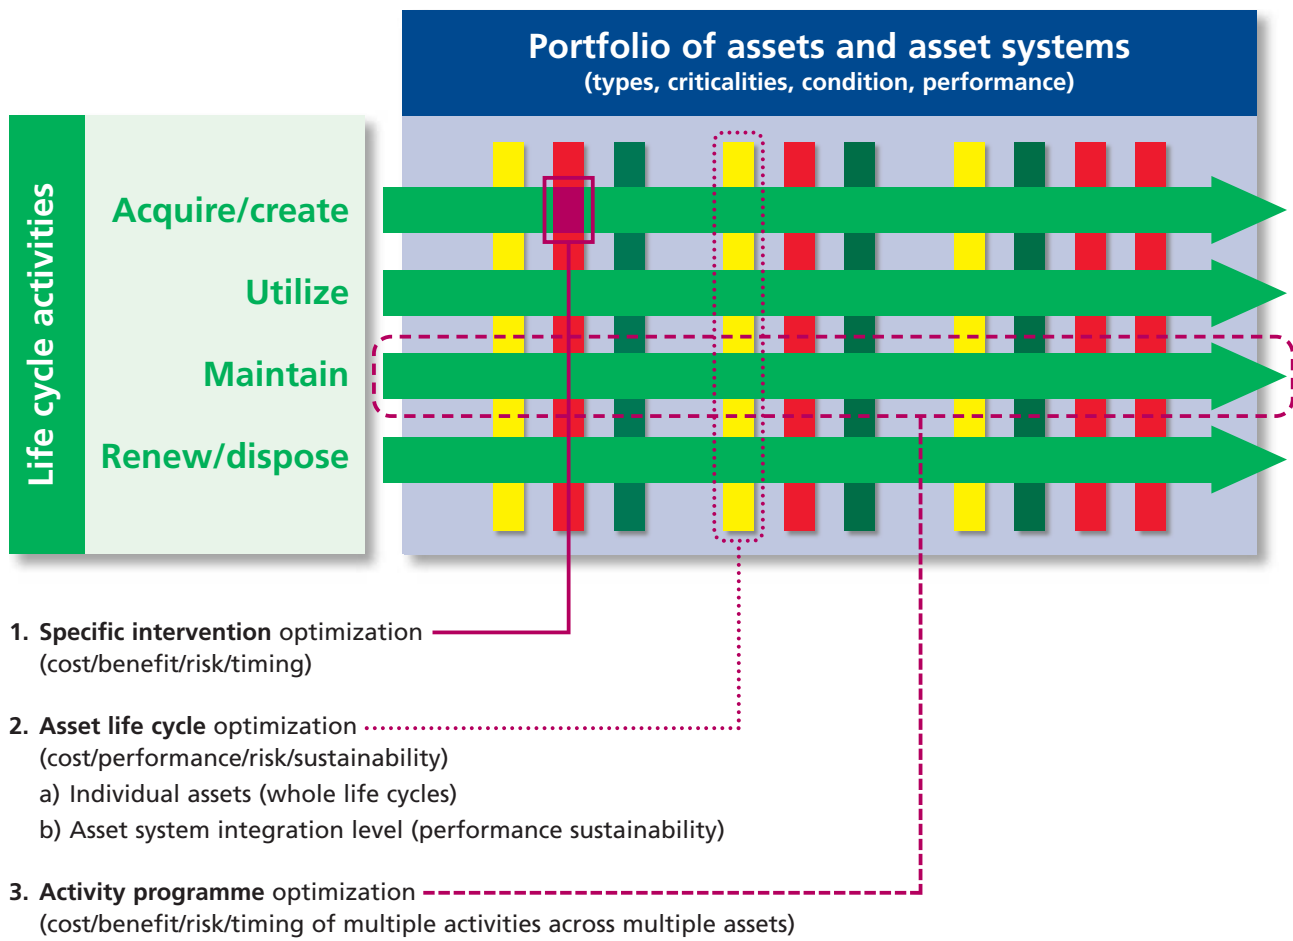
Portfolio of assets and asset systems
(types, criticalities, condition, performance)

Life cycle activities

Acquire/create

Utilize

Maintain

Renew/dispose

1. **Specific intervention** optimization
(cost/benefit/risk/timing)

2. **Asset life cycle** optimization
(cost/performance/risk/sustainability)
a) Individual assets (whole life cycles)
b) Asset system integration level (performance sustainability)

3. **Activity programme** optimization
(cost/benefit/risk/timing of multiple activities across multiple assets)